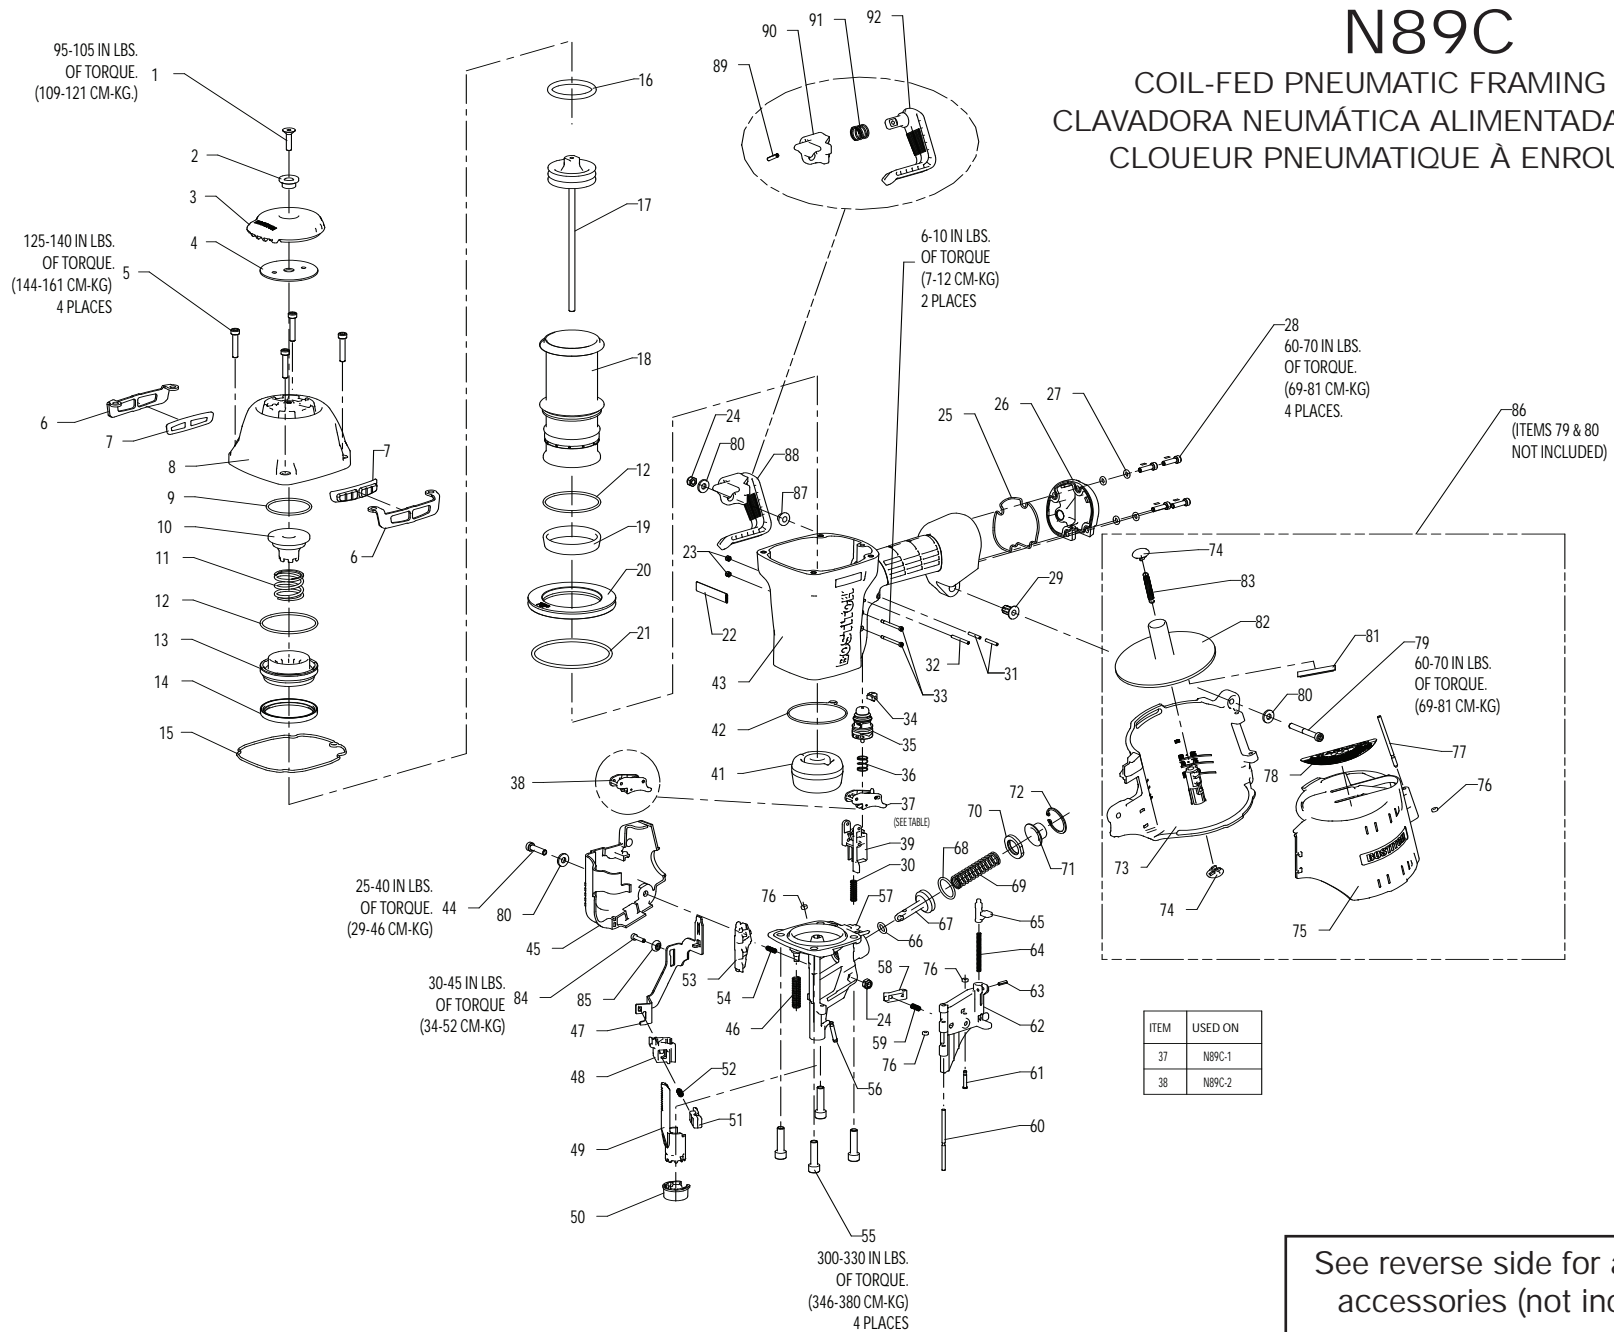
N89C
COIL-FED PNEUMATIC FRAMING
CLAVADORA NEUMÁTICA ALIMENTADA
CLOUEUR PNEUMATIQUE À ENROU

95-105 IN LBS. OF TORQUE. (109-121 CM-KG.) 1

2

3

125-140 IN LBS. OF TORQUE. (144-161 CM-KG) 4 PLACES 5

4

6

7

8

7

9

10

11

6

12

13

14

15

16

17

18

12

19

20

21

89

90

91

92

6-10 IN LBS. OF TORQUE (7-12 CM-KG) 2 PLACES

28 60-70 IN LBS. OF TORQUE. (69-81 CM-KG) 4 PLACES.

86 (ITEMS 79 & 80 NOT INCLUDED)

24

80

88

87

25

26

27

23

22

29

43

32

31

33

42

34

35

41

36

38

37 (SEE TABLE)

39

30

74

83

82

81

79 60-70 IN LBS. OF TORQUE. (69-81 CM-KG)

80

78

77

76

73

74

75

72

70

71

68

69

25-40 IN LBS. OF TORQUE. 44 (29-46 CM-KG)

80

45

76

57

67

66

65

64

30-45 IN LBS. OF TORQUE (34-52 CM-KG) 84

85

53

54

46

58

76

63

24

59

62

47

76

48

52

56

61

51

49

60

50

55 300-330 IN LBS. OF TORQUE. (346-380 CM-KG) 4 PLACES

| ITEM | USED ON |
|---|---|
| 37 | N89C-1 |
| 38 | N89C-2 |

See reverse side for a
accessories (not inc